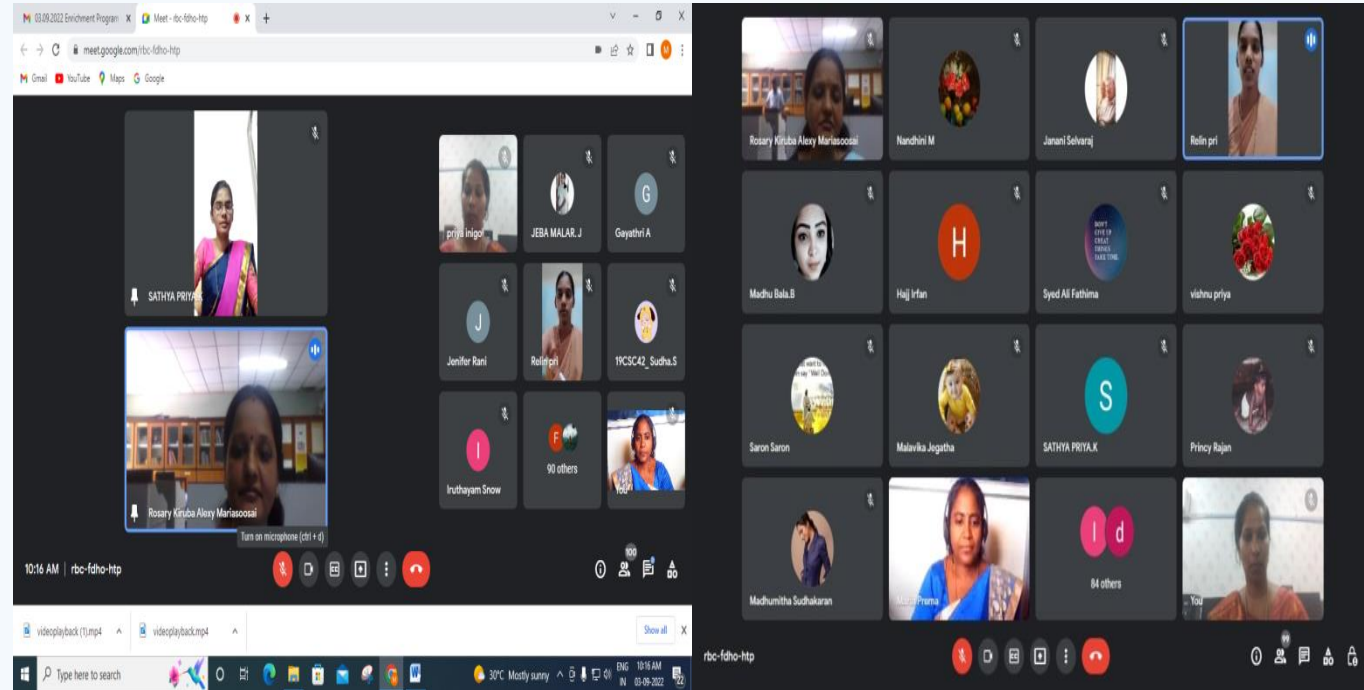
03.09.2022 Enrichment Program X
Meet - rbc-fdho-htp X
+
meet.google.com/rbc-fdho-htp
Gmail YouTube Maps Google

SATHYA PRIYA.K
Rosary Kiruba Alexy Mariasoosai
Turn on microphone (ctrl + d)
priya inigo
JEBA MALAR.J
Gayathri A
Jenifer Rani
Relin pri
19CSC42_Sudha.S
Iruthayam Snow
90 others
You

10:16 AM | rbc-fdho-htp
100

videoplayback (1).mp4
videoplayback.mp4
Show all

Type here to search
30°C Mostly sunny
ENG IN 10:16 AM 03-09-2022

Rosary Kiruba Alexy Mariasoosai
Nandhini M
Janani Selvaraj
Relin pri
Madhu Bala.B
Hajj Irfan
Syed Ali Fathima
vishnu priya
Saron Saron
Malavika Jegatha
SATHYA PRIYA.K
Princy Rajan
Madhumitha Sudhakaran
Prema
84 others
You

rbc-fdho-htp